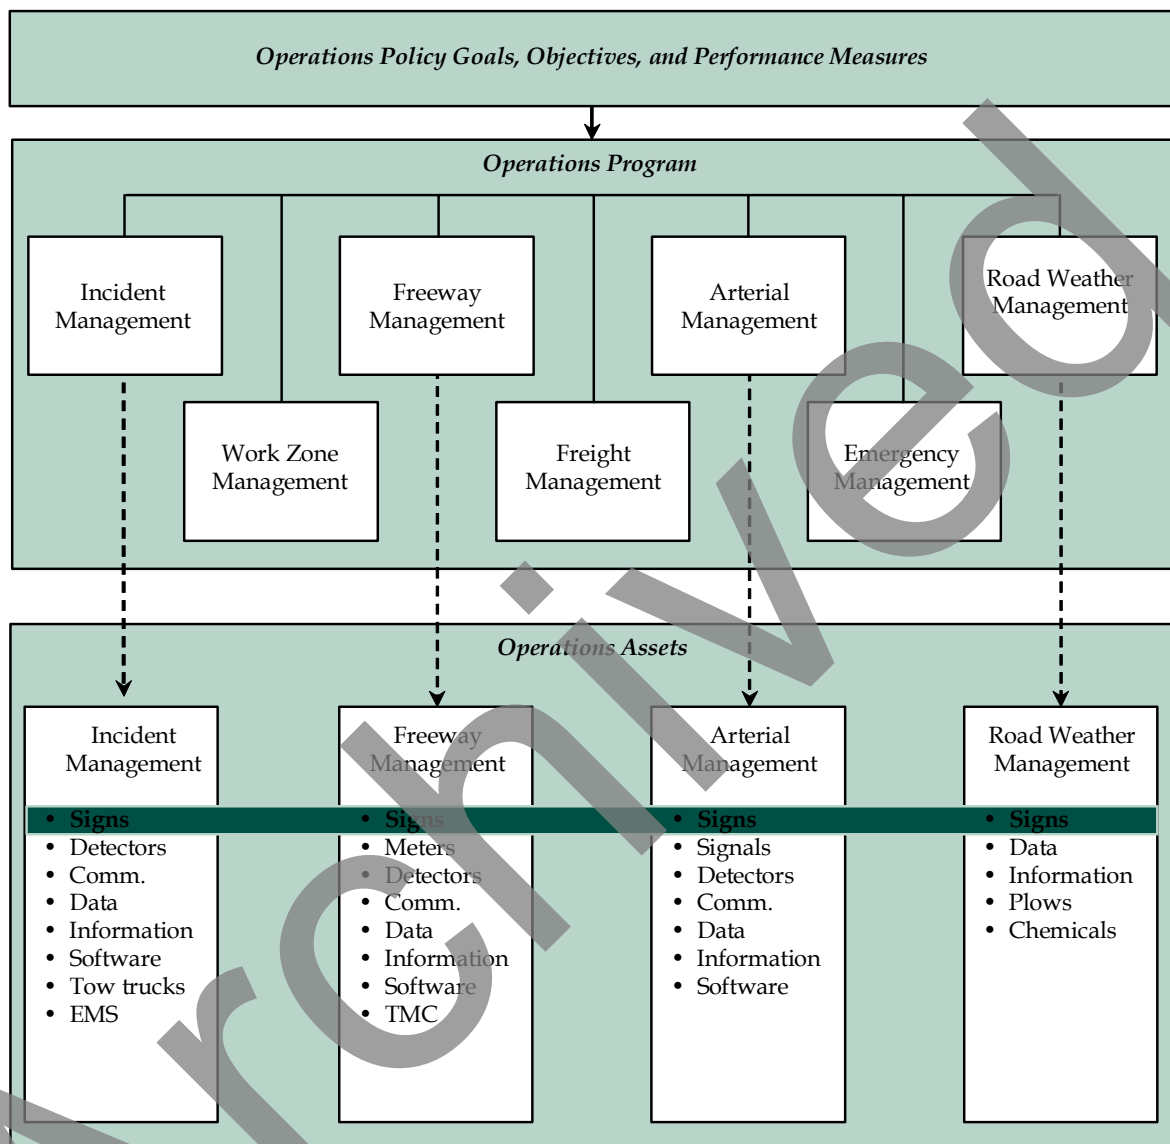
Operations Policy Goals, Objectives, and Performance Measures

Operations Program

Incident Management

Freeway Management

Arterial Management

Road Weather Management

Work Zone Management

Freight Management

Emergency Management

Operations Assets

Incident Management
- Signs
- Detectors
- Comm.
- Data
- Information
- Software
- Tow trucks
- EMS

Freeway Management
- Signs
- Meters
- Detectors
- Comm.
- Data
- Information
- Software
- TMC

Arterial Management
- Signs
- Signals
- Detectors
- Comm.
- Data
- Information
- Software

Road Weather Management
- Signs
- Data
- Information
- Plows
- Chemicals

Archived